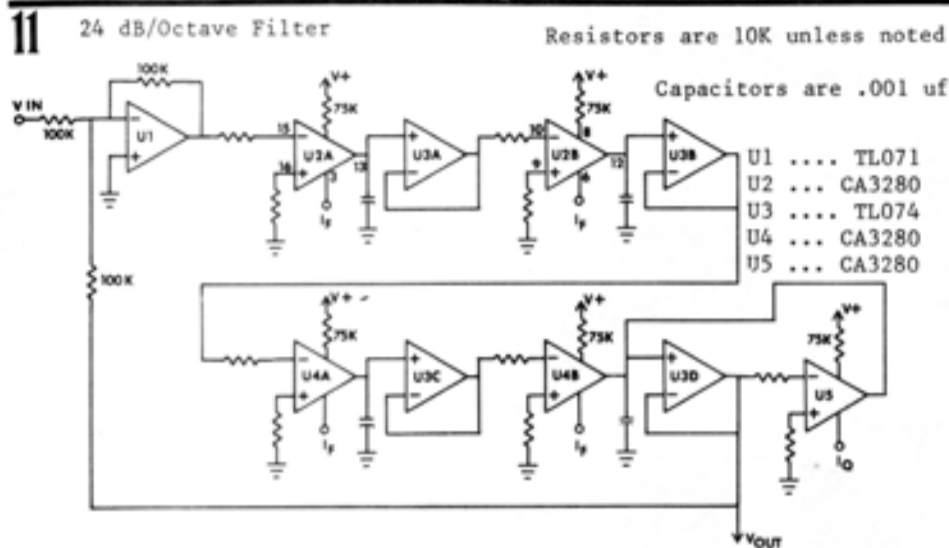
11 24 dB/Octave Filter

Resistors are 10K unless noted

Capacitors are .001 uf

U1 .... TL071
U2 ... CA3280
U3 .... TL074
U4 ... CA3280
U5 ... CA3280

V IN
100K
100K
U1
V+
75K
15
U2A
16
3
13
$I_F$
U3A
10
V+
8
75K
U2B
12
9
6
$I_F$
U3B
100K
V+
75K
U4A
$I_F$
U3C
V+
75K
U4B
$I_F$
U3D
V+
75K
U5
$I_Q$
$V_{OUT}$